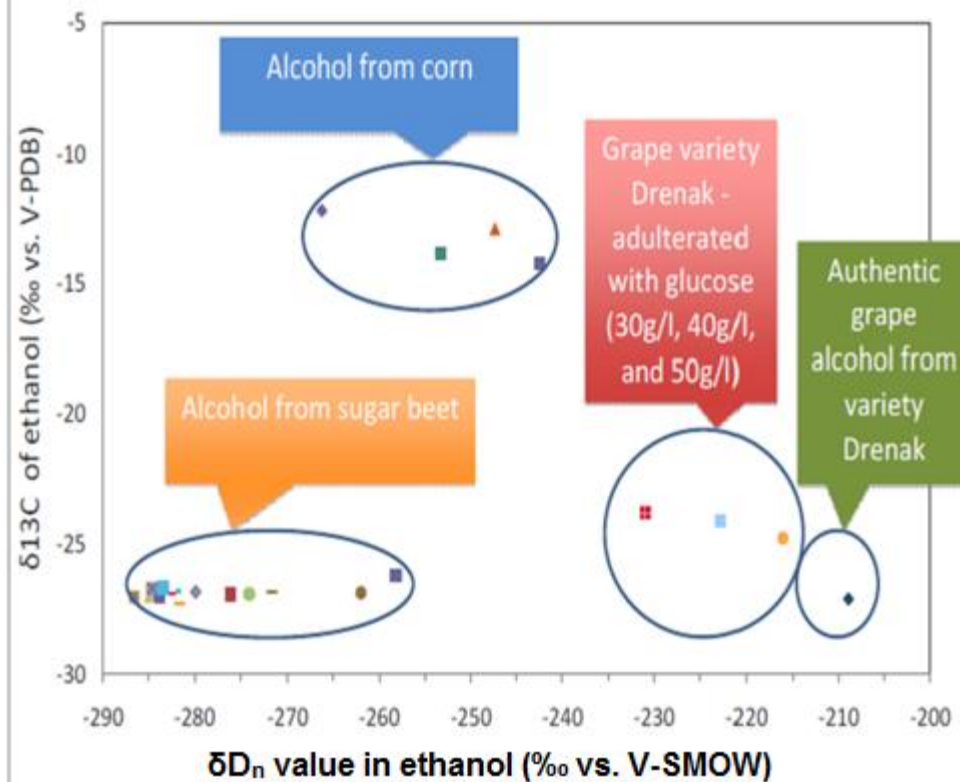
Alcohol from corn

Grape variety Drenak - adulterated with glucose (30g/l, 40g/l, and 50g/l)

Authentic grape alcohol from variety Drenak

Alcohol from sugar beet

-5

-10

-15

-20

-25

-30

δ13C of ethanol (‰ vs. V-PDB)

-290 -280 -270 -260 -250 -240 -230 -220 -210 -200

δD$_n$ value in ethanol (‰ vs. V-SMOW)